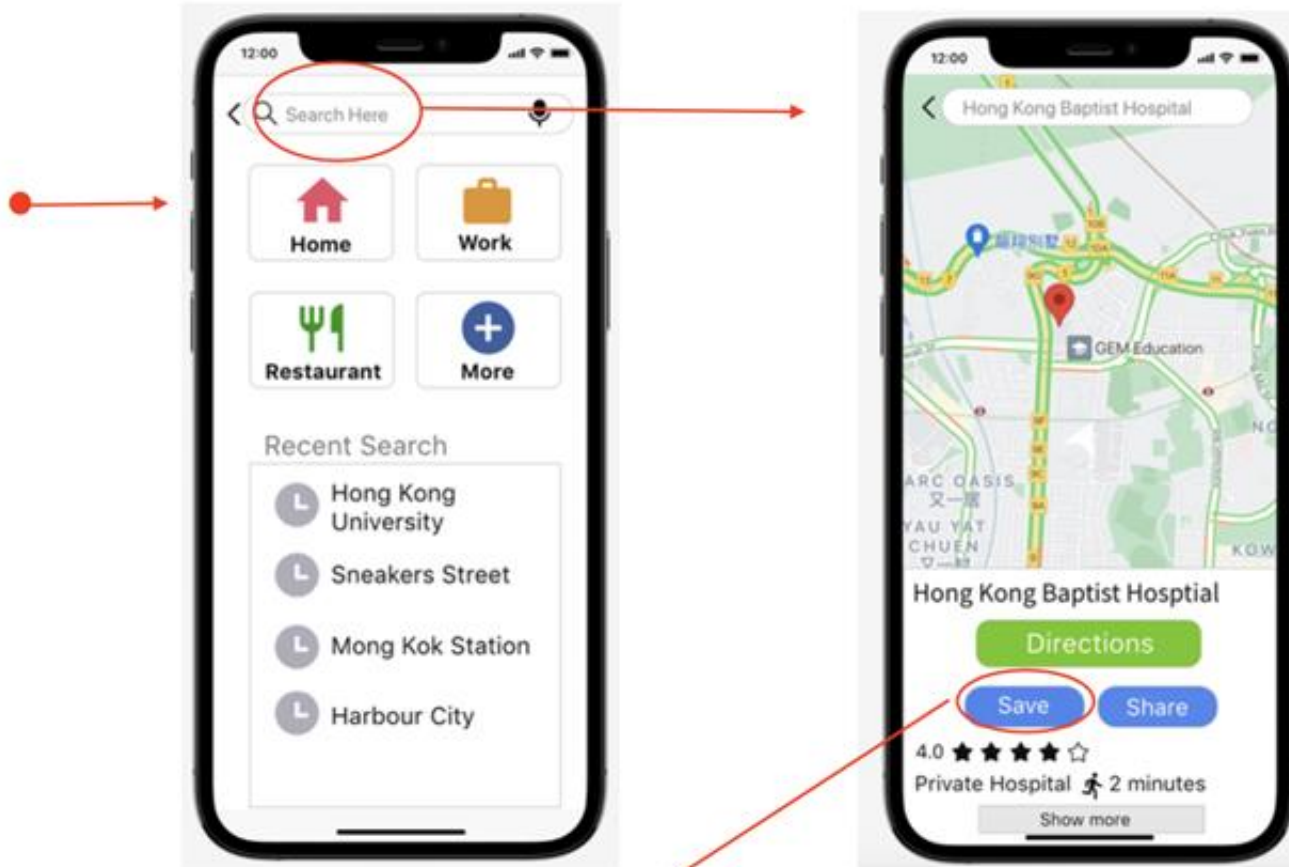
12:00

Search Here

Home

Work

Restaurant

More

Recent Search

Hong Kong University

Sneakers Street

Mong Kok Station

Harbour City

12:00

Hong Kong Baptist Hospital

GEM Education

ARC OASIS

又一居

YAU YAT CHUEN

Hong Kong Baptist Hosptial

Directions

Save

Share

4.0 ★★★★☆

Private Hospital 2 minutes

Show more